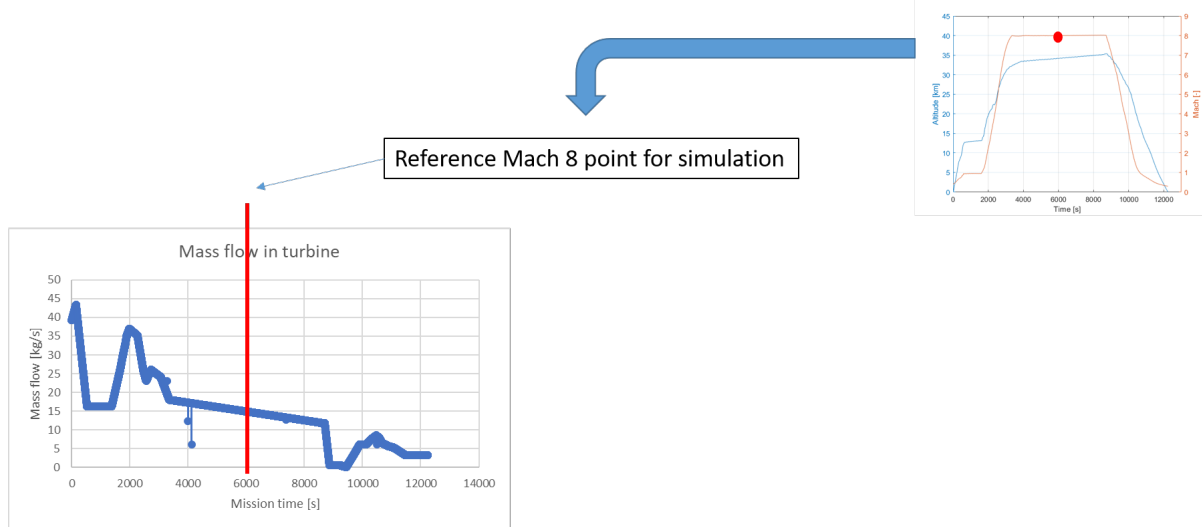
45
40
35
30
25
20
15
10
5
0
Altitude [km]
9
8
7
6
5
4
3
2
1
0
Mach [-]
0 2000 4000 6000 8000 10000 12000
Time [s]

Reference Mach 8 point for simulation

Mass flow in turbine

50
45
40
35
30
25
20
15
10
5
0
Mass flow [kg/s]
0 2000 4000 6000 8000 10000 12000 14000
Mission time [s]